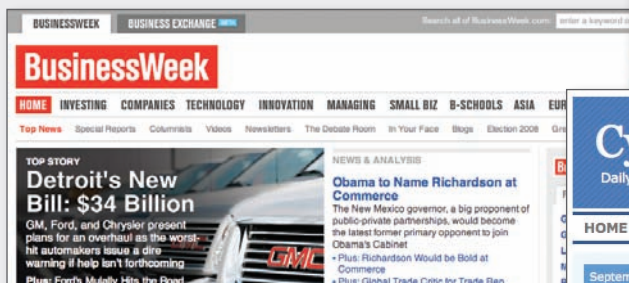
BUSINESSWEEK BUSINESS EXCHANGE BETA

Search all of BusinessWeek.com: enter a keyword o

BusinessWeek

HOME INVESTING COMPANIES TECHNOLOGY INNOVATION MANAGING SMALL BIZ B-SCHOOLS ASIA EUR

Top News Special Reports Columnists Videos Newsletters The Debate Room In Your Face Blogs Election 2008 Gre

TOP STORY

Detroit's New Bill: $34 Billion

GM, Ford, and Chrysler present plans for an overhaul as the worst-hit automakers issue a dire warning if help isn't forthcoming

Plus: Ford's Mulally Hits the Road

GMC

NEWS & ANALYSIS

Obama to Name Richardson at Commerce

The New Mexico governor, a big proponent of public-private partnerships, would become the latest former primary opponent to join Obama's Cabinet

• Plus: Richardson Would be Bold at Commerce

• Plus: Global Trade Critic for Trade Rep

Cy

Daily

HOME

Septem